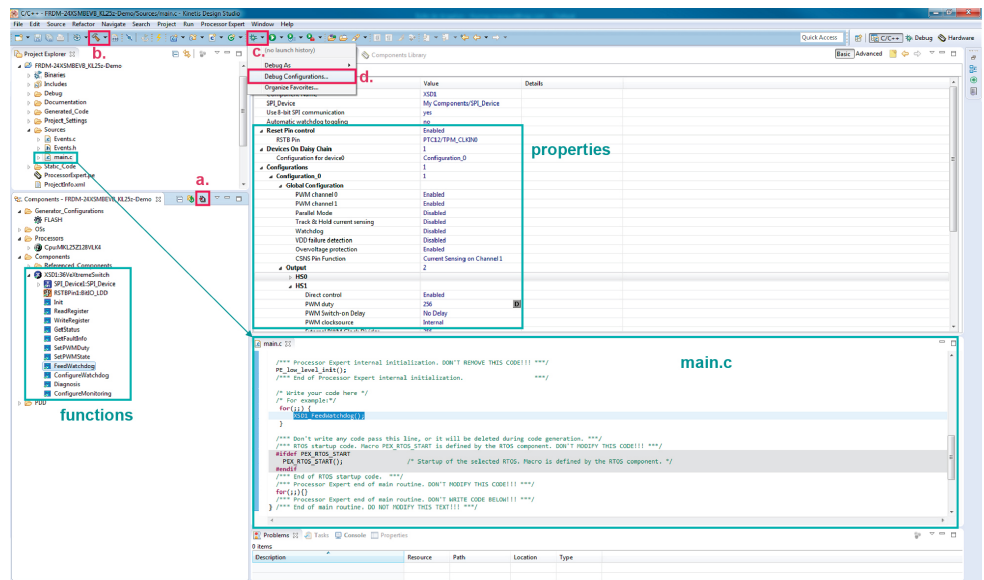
C/C++ - FRDM-24XSMBEVB_KL25z-Demo/Sources/main.c - Kinetis Design Studio

File Edit Source Refactor Navigate Search Project Run Processor Expert Window Help

b.

c.

(no launch history)

Debug As

Debug Configurations...

d.

Organize Favorites...

Quick Access

C/C++

Debug

Hardware

Project Explorer

FRDM-24XSMBEVB_KL25z-Demo

Binaries

Includes

Debug

Documentation

Generated_Code

Project_Settings

Sources

Events.c

Events.h

main.c

Static_Code

ProcessorExpert.pe

ProjectInfo.xml

Components Library

Basic Advanced

| | Value | Details |
|---|---|---|
| Component name | XSD1 | |
| SPI_Device | My Components/SPI_Device | |
| Use 8-bit SPI communication | yes | |
| Automatic watchdog toggling | no | |
| Reset Pin control | Enabled | |
| RSTB Pin | PTC12/TPM_CLKIN0 | |
| Devices On Daisy Chain | 1 | |
| Configuration for device0 | Configuration_0 | |
| Configurations | 1 | |
| Configuration_0 | 1 | |
| Global Configuration | | |
| PWM channel 0 | Enabled | |
| PWM channel 1 | Enabled | |
| Parallel Mode | Disabled | |
| Track & Hold current sensing | Disabled | |
| Watchdog | Disabled | |
| VDD failure detection | Disabled | |
| Overvoltage protection | Enabled | |
| CSNS Pin Function | Current Sensing on Channel 1 | |
| Output | 2 | |
| HS0 | | |
| HS1 | | |
| Direct control | Enabled | |
| PWM duty | 256 | |
| PWM Switch-on Delay | No Delay | |
| PWM clocksource | Internal | |

properties

Components - FRDM-24XSMBEVB_KL25z-Demo

a.

Generator_Configurations

FLASH

OSs

Processors

Cpu:MKL25Z128VLK4

Components

Referenced_Components

XSD1:36VeXtremeSwitch

SPI_Device1:SPI_Device

RSTBPin1:BitIO_LDD

Init

ReadRegister

WriteRegister

GetStatus

GetFaultInfo

SetPWMDuty

SetPWMState

FeedWatchdog

ConfigureWatchdog

Diagnosis

ConfigureMonitoring

PDD

functions

main.c

main.c

/*** Processor Expert internal initialization. DON'T REMOVE THIS CODE!!! ***/
PE_low_level_init();
/*** End of Processor Expert internal initialization. ***/

/* Write your code here */
/* For example:*/
for(;;) {
XSD1_FeedWatchdog();
}

/*** Don't write any code pass this line, or it will be deleted during code generation. ***/
/*** RTOS startup code. Macro PEX_RTOS_START is defined by the RTOS component. DON'T MODIFY THIS CODE!!! ***/
#ifdef PEX_RTOS_START
PEX_RTOS_START(); /* Startup of the selected RTOS. Macro is defined by the RTOS component. */
#endif
/*** End of RTOS startup code. ***/
/*** Processor Expert end of main routine. DON'T MODIFY THIS CODE!!! ***/
for(;;){}
/*** Processor Expert end of main routine. DON'T WRITE CODE BELOW!!! ***/
} /*** End of main routine. DO NOT MODIFY THIS TEXT!!! ***/

Problems Tasks Console Properties

0 items

| Description | Resource | Path | Location | Type |
|---|---|---|---|---|